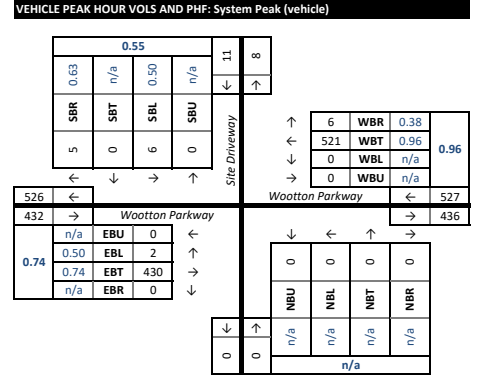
VEHICLE PEAK HOUR VOLS AND PHF: System Peak (vehicle)

0.55

| 0.63 | n/a | 0.50 | n/a |
|---|---|---|---|
| SBR | SBT | SBL | SBU |
| 5 | 0 | 6 | 0 |
| ← | ↓ | → | ↑ |

11 ↓
8 ↑

Site Driveway

| ↑ | 6 | WBR | 0.38 |
|---|---|---|---|
| ← | 521 | WBT | 0.96 |
| ↓ | 0 | WBL | n/a |
| → | 0 | WBU | n/a |

0.96

Wootton Parkway
← 527
→ 436

526 ←
432 →

Wootton Parkway

| n/a | EBU | 0 | ← |
|---|---|---|---|
| 0.50 | EBL | 2 | ↑ |
| 0.74 | EBT | 430 | → |
| n/a | EBR | 0 | ↓ |

0.74

| ↓ | ← | ↑ | → |
|---|---|---|---|
| 0 | 0 | 0 | 0 |
| NBU | NBL | NBT | NBR |
| n/a | n/a | n/a | n/a |

↓ 0
↑ 0

n/a